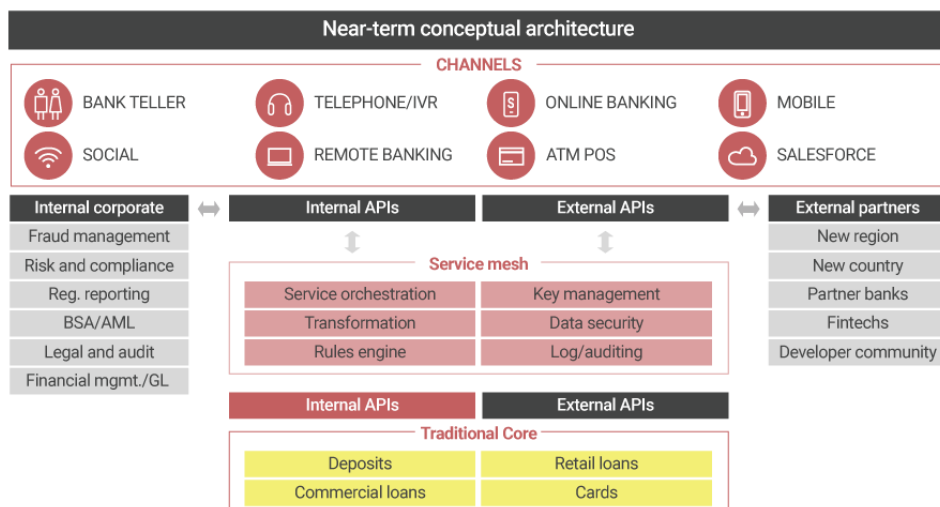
Near-term conceptual architecture

CHANNELS

BANK TELLER
TELEPHONE/IVR
ONLINE BANKING
MOBILE
SOCIAL
REMOTE BANKING
ATM POS
SALESFORCE

Internal corporate
Fraud management
Risk and compliance
Reg. reporting
BSA/AML
Legal and audit
Financial mgmt./GL

Internal APIs
External APIs

Service mesh

| Service orchestration | Key management |
|---|---|
| Transformation | Data security |
| Rules engine | Log/auditing |

External partners
New region
New country
Partner banks
Fintechs
Developer community

Internal APIs
External APIs

Traditional Core

| Deposits | Retail loans |
|---|---|
| Commercial loans | Cards |